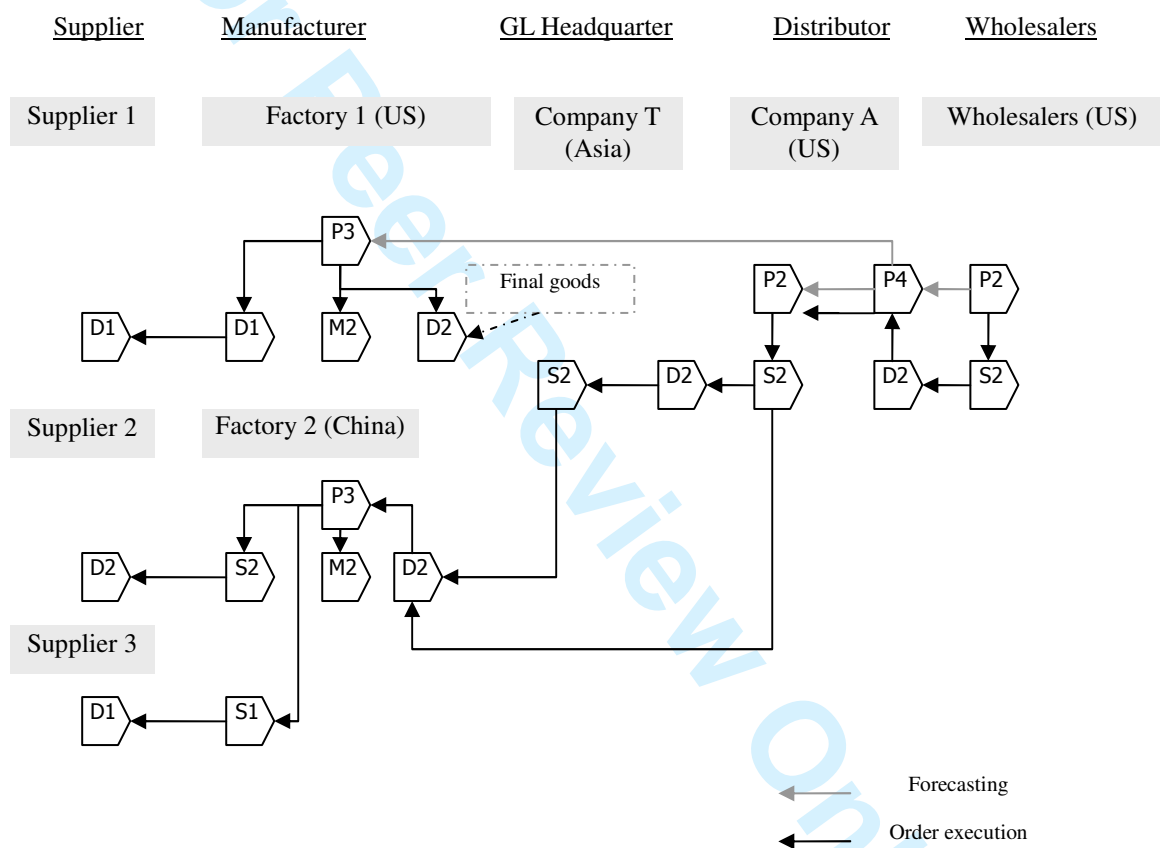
Supplier Manufacturer GL Headquarter Distributor Wholesalers

Supplier 1 Factory 1 (US) Company T (Asia) Company A (US) Wholesalers (US)

P3

Final goods

P2 P4 P2

D1 D1 M2 D2

S2 D2 S2 D2 S2

Supplier 2 Factory 2 (China)

P3

D2 S2 M2 D2

Supplier 3

D1 S1

For Peer Review Only

Forecasting

Order execution